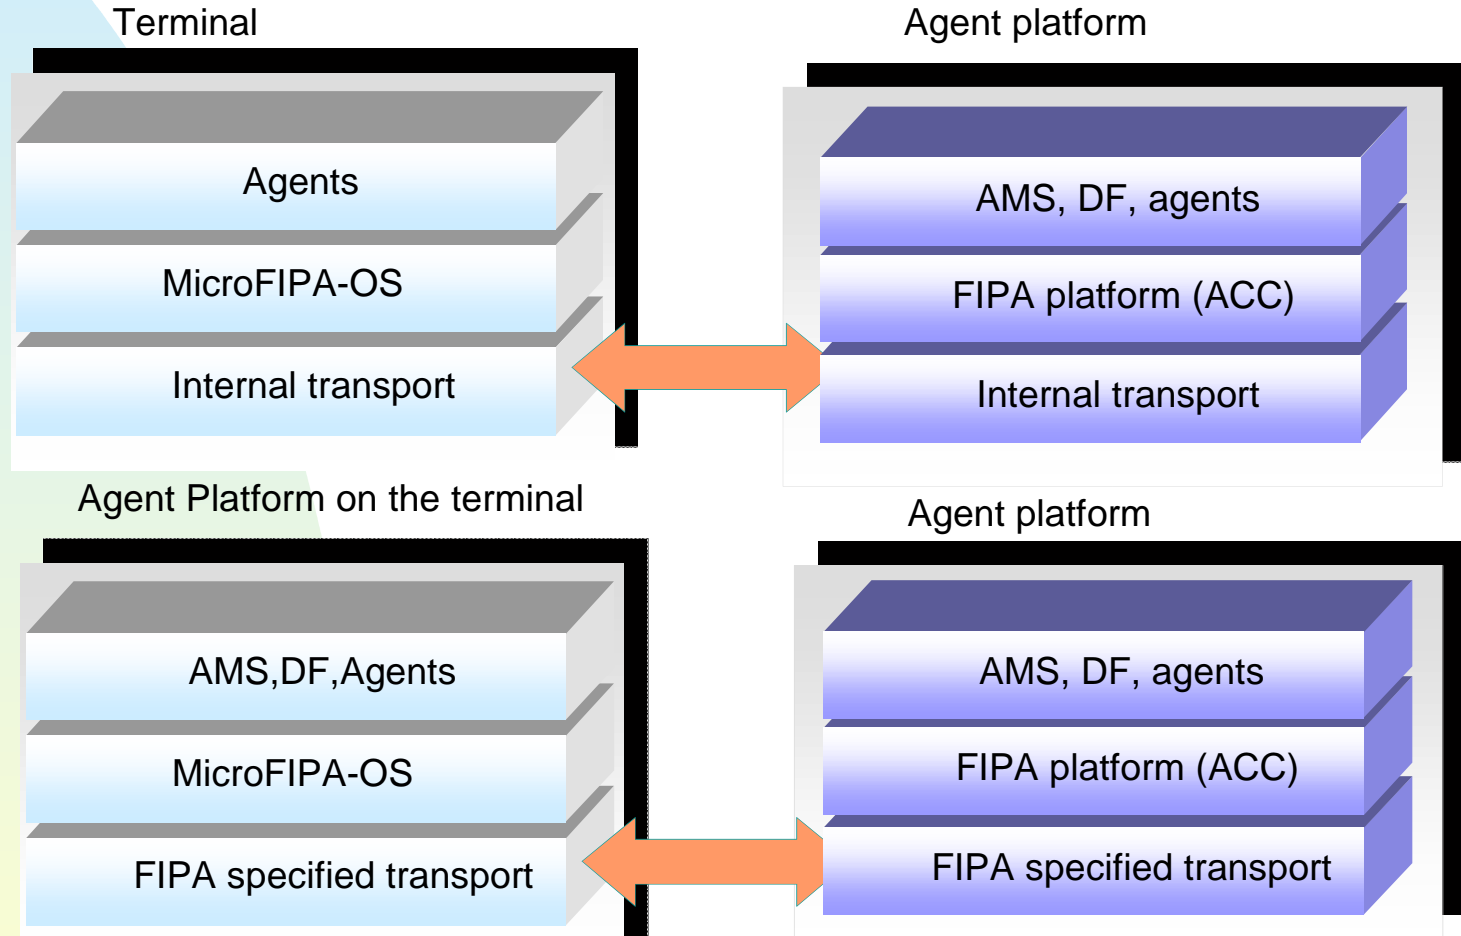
Terminal

Agents

MicroFIPA-OS

Internal transport

Agent platform

AMS, DF, agents

FIPA platform (ACC)

Internal transport

Agent Platform on the terminal

AMS,DF,Agents

MicroFIPA-OS

FIPA specified transport

Agent platform

AMS, DF, agents

FIPA platform (ACC)

FIPA specified transport